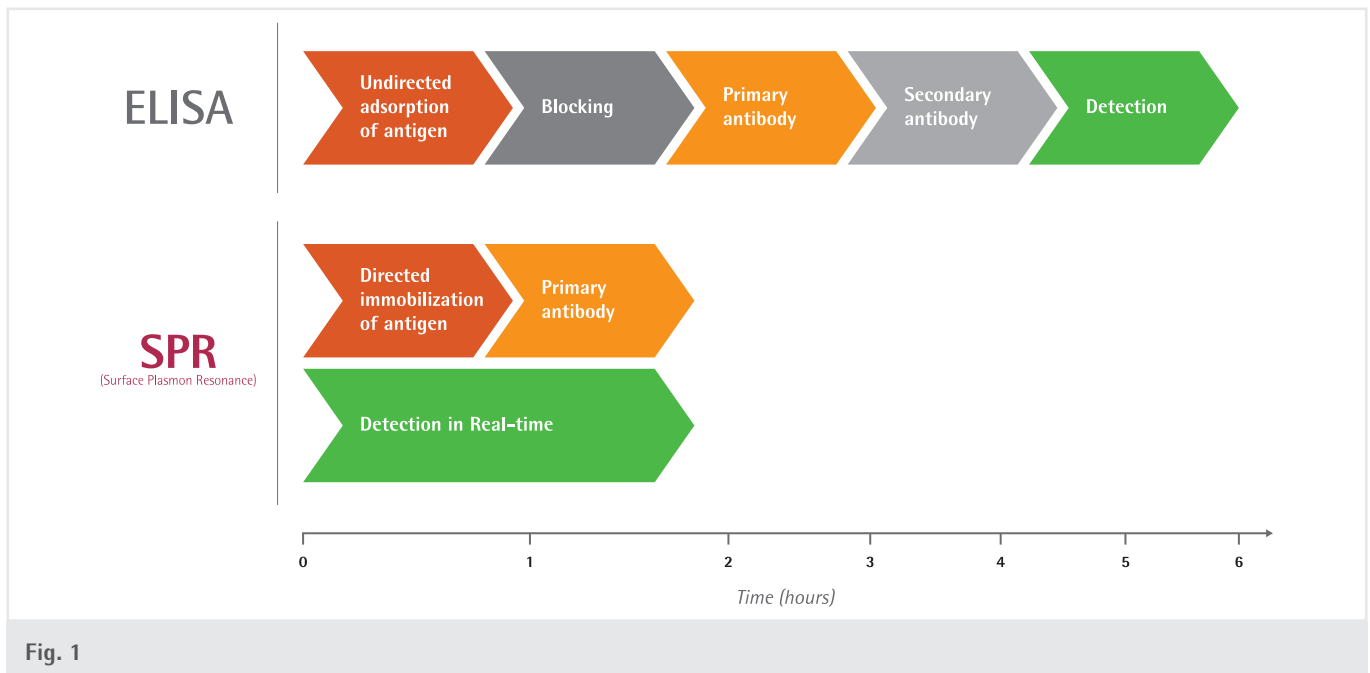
ELISA

Undirected adsorption of antigen

Blocking

Primary antibody

Secondary antibody

Detection

SPR
(Surface Plasmon Resonance)

Directed immobilization of antigen

Primary antibody

Detection in Real-time

0 1 2 3 4 5 6

Time (hours)

Fig. 1